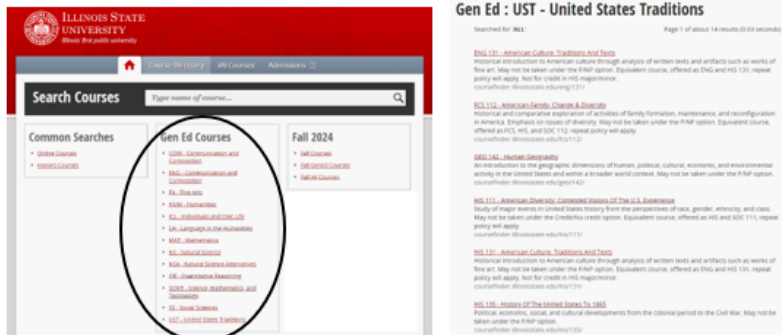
ILLINOIS STATE UNIVERSITY
Illinois first public university

Course Directory | IAI Courses | Admissions

Search Courses
Type name of course...

Common Searches
Online Courses
Honors Courses

Gen Ed Courses
COM - Communication and Composition
ENG - Communication and Composition
FA - Fine Arts
HUM - Humanities
ICL - Individuals and Civic Life
LH - Language in the Humanities
MAT - Mathematics
NS - Natural Science
NSA - Natural Science Alternatives
QR - Quantitative Reasoning
SCMT - Science, Mathematics, and Technology
SS - Social Sciences
UST - United States Traditions

Fall 2024
Fall Courses
Fall GenEd Courses
Fall HA Courses

Gen Ed : UST - United States Traditions

Searched for 'ALL'
Page 1 of about 14 results (0.03 seconds)

ENG 131 - American Culture: Traditions And Texts
Historical introduction to American culture through analysis of written texts and artifacts such as works of fine art. May not be taken under the P/NP option. Equivalent course, offered as ENG and HIS 131; repeat policy will apply. Not for credit in HIS major/minor.
coursefinder.illinoisstate.edu/eng/131/

FCS 112 - American Family: Change & Diversity
Historical and comparative exploration of activities of family formation, maintenance, and reconfiguration in America. Emphasis on issues of diversity. May not be taken under the P/NP option. Equivalent course, offered as FCS, HIS, and SOC 112; repeat policy will apply.
coursefinder.illinoisstate.edu/fcs/112/

GEO 142 - Human Geography
An introduction to the geographic dimensions of human, political, cultural, economic, and environmental activity in the United States and within a broader world context. May not be taken under the P/NP option.
coursefinder.illinoisstate.edu/geo/142/

HIS 111 - American Diversity: Contested Visions Of The U.S. Experience
Study of major events in United States history from the perspectives of race, gender, ethnicity, and class. May not be taken under the Credit/No credit option. Equivalent course, offered as HIS and SOC 111; repeat policy will apply.
coursefinder.illinoisstate.edu/his/111/

HIS 131 - American Culture: Traditions And Texts
Historical introduction to American culture through analysis of written texts and artifacts such as works of fine art. May not be taken under the P/NP option. Equivalent course, offered as ENG and HIS 131; repeat policy will apply. Not for credit in HIS major/minor.
coursefinder.illinoisstate.edu/his/131/

HIS 135 - History Of The United States To 1865
Political, economic, social, and cultural developments from the colonial period to the Civil War. May not be taken under the P/NP option.
coursefinder.illinoisstate.edu/his/135/